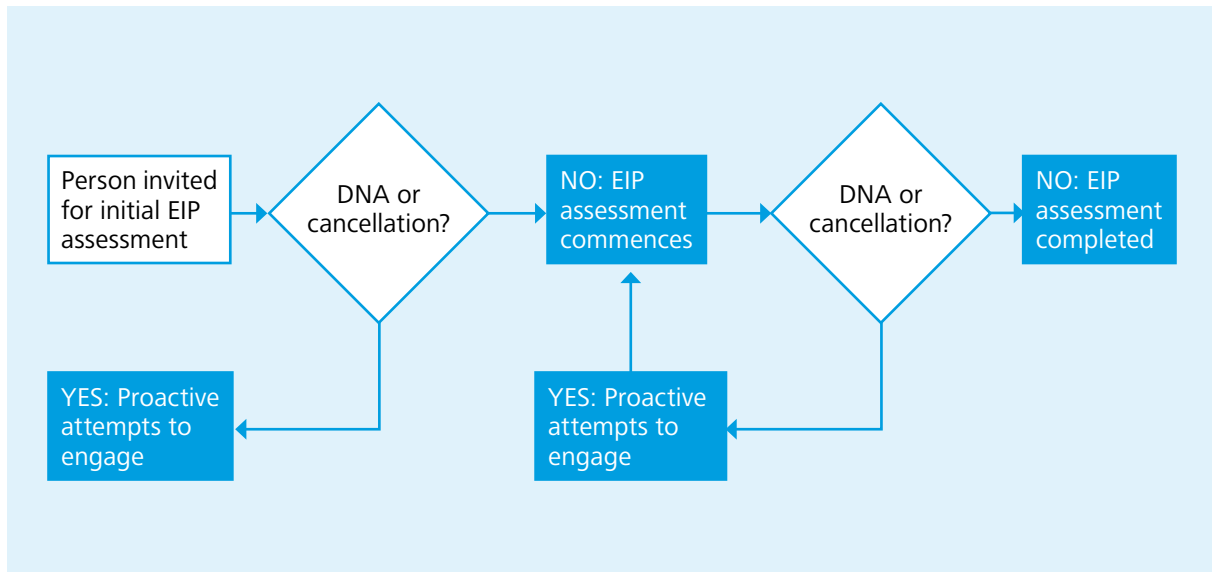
Person invited for initial EIP assessment

DNA or cancellation?

NO: EIP assessment commences

DNA or cancellation?

NO: EIP assessment completed

YES: Proactive attempts to engage

YES: Proactive attempts to engage